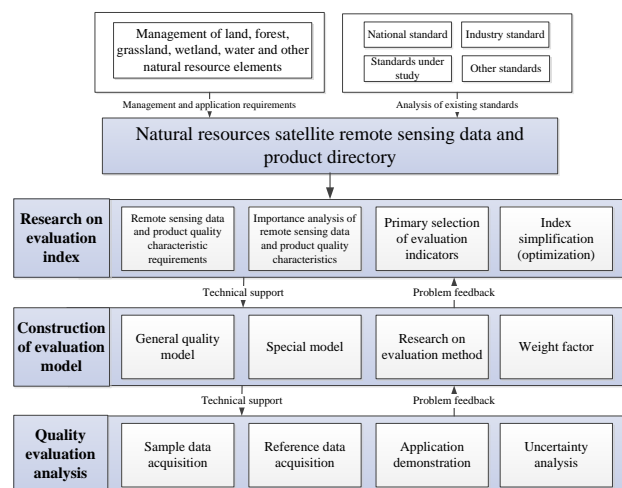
Management of land, forest, grassland, wetland, water and other natural resource elements

National standard

Industry standard

Standards under study

Other standards

Management and application requirements

Analysis of existing standards

Natural resources satellite remote sensing data and product directory

Research on evaluation index

Remote sensing data and product quality characteristic requirements

Importance analysis of remote sensing data and product quality characteristics

Primary selection of evaluation indicators

Index simplification (optimization)

Technical support

Problem feedback

Construction of evaluation model

General quality model

Special model

Research on evaluation method

Weight factor

Technical support

Problem feedback

Quality evaluation analysis

Sample data acquisition

Reference data acquisition

Application demonstration

Uncertainty analysis